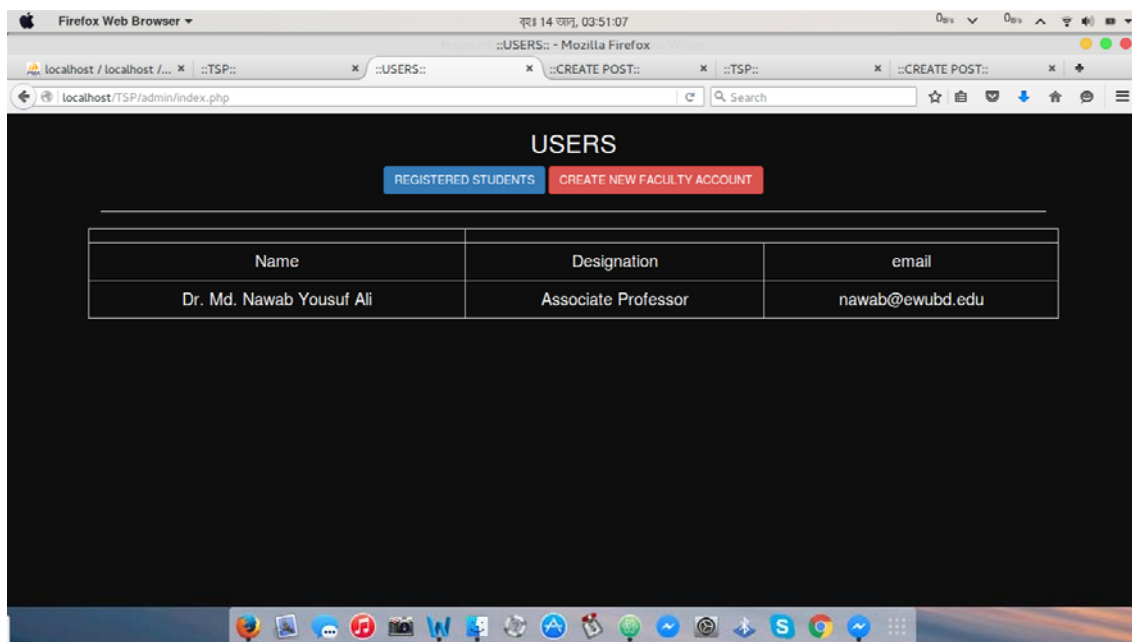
Firefox Web Browser ▾

বৃহঃ 14 জানু, 03:51:07

0B/s 0B/s

::USERS:: - Mozilla Firefox

localhost / localhost /... × | ::TSP:: × | ::USERS:: × | ::CREATE POST:: × | ::TSP:: × | ::CREATE POST:: ×

localhost/TSP/admin/index.php

Search

USERS

REGISTERED STUDENTS | CREATE NEW FACULTY ACCOUNT

| Name | Designation | email |
|---|---|---|
| Dr. Md. Nawab Yousuf Ali | Associate Professor | nawab@ewubd.edu |